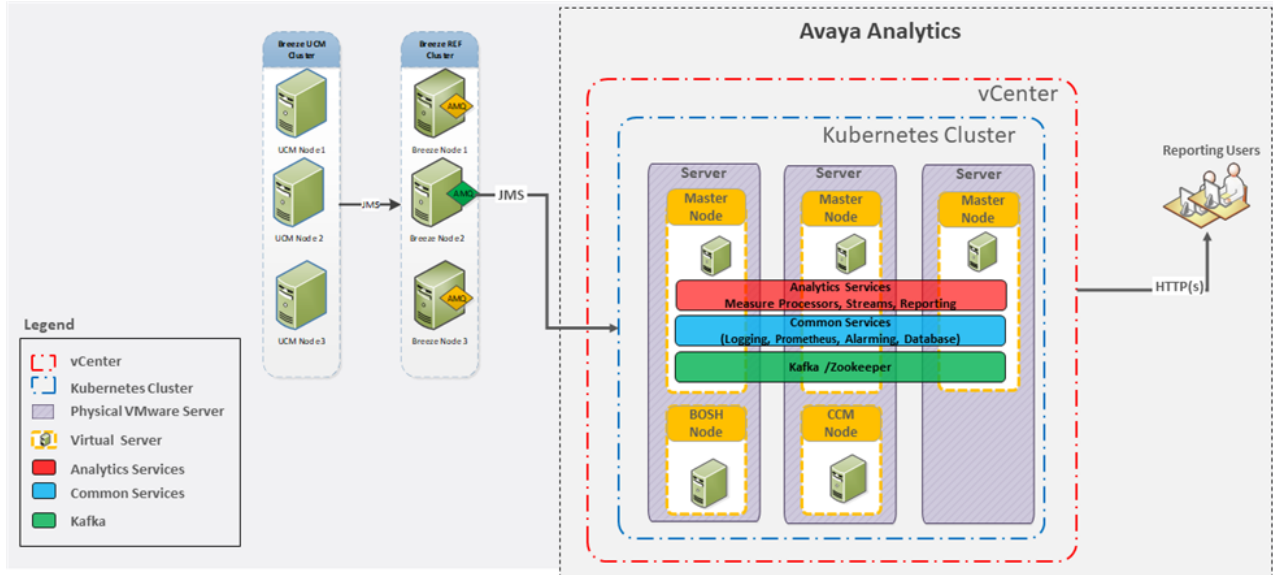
Avaya Analytics

Breeze UCM Cluster

UCM Node 1

UCM Node 2

UCM Node 3

JMS

Breeze REF Cluster

AMQ

Breeze Node 1

AMQ

Breeze Node 2

AMQ

Breeze Node 3

JMS

vCenter

Kubernetes Cluster

Server

Master Node

Server

Master Node

Server

Master Node

Analytics Services
Measure Processors, Streams, Reporting

Common Services
(Logging, Prometheus, Alarming, Database)

Kafka /Zookeeper

BOSH Node

CCM Node

Reporting Users

HTTP(s)

Legend

vCenter

Kubernetes Cluster

Physical VMware Server

Virtual Server

Analytics Services

Common Services

Kafka